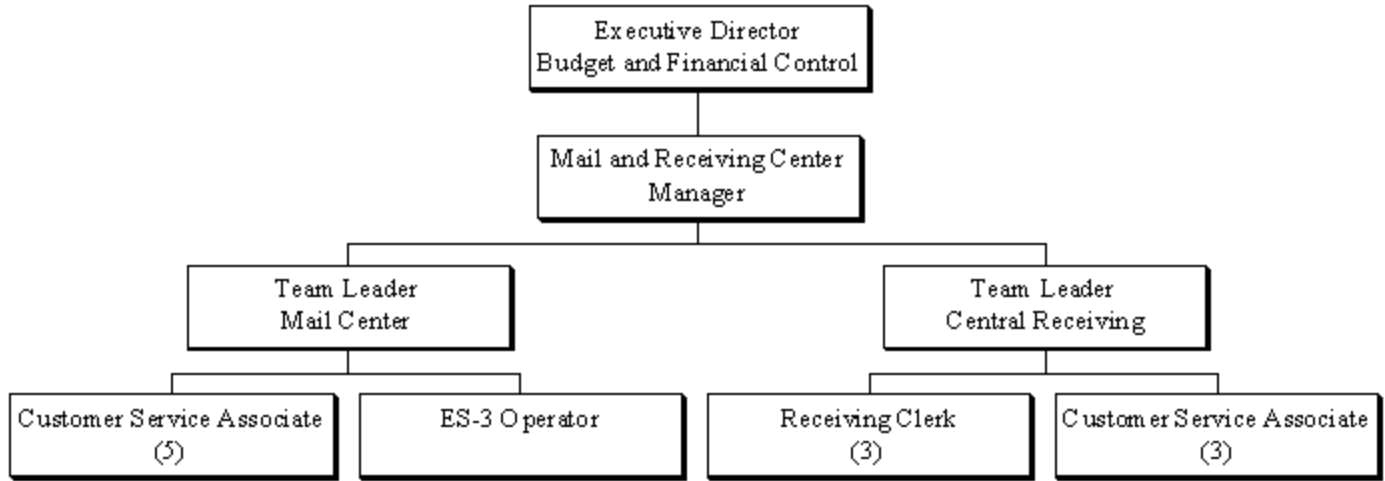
Executive Director
Budget and Financial Control

Mail and Receiving Center
Manager

Team Leader
Mail Center

Team Leader
Central Receiving

Customer Service Associate
(5)

ES-3 Operator

Receiving Clerk
(3)

Customer Service Associate
(3)